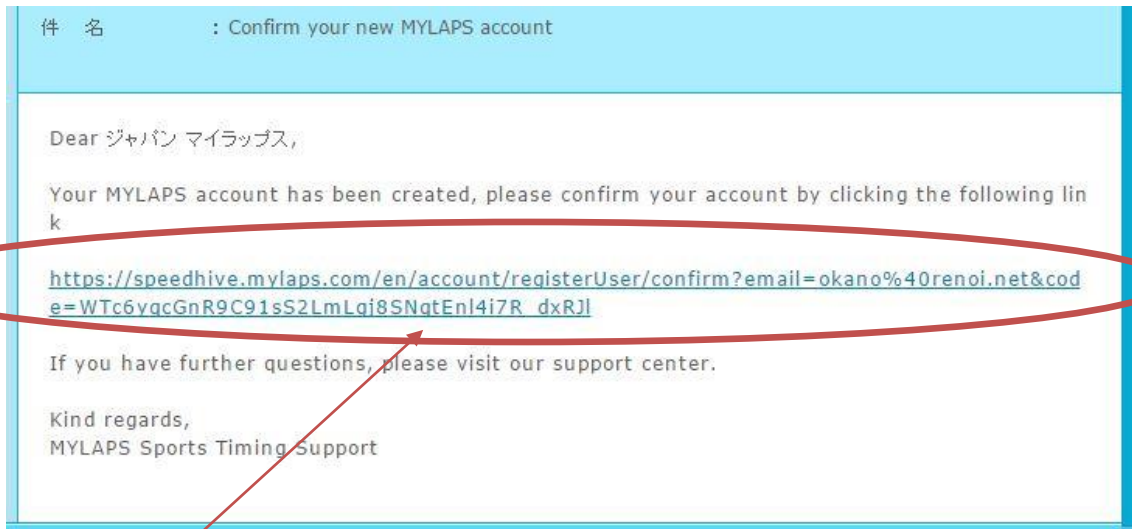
件　名　　　：Confirm your new MYLAPS account

Dear ジャパン マイラップス,

Your MYLAPS account has been created, please confirm your account by clicking the following link

https://speedhive.mylaps.com/en/account/registerUser/confirm?email=okano%40renoi.net&code=WTc6yqcGnR9C91sS2LmLqj8SNqtEnl4i7R_dxRJl

If you have further questions, please visit our support center.

Kind regards,
MYLAPS Sports Timing Support